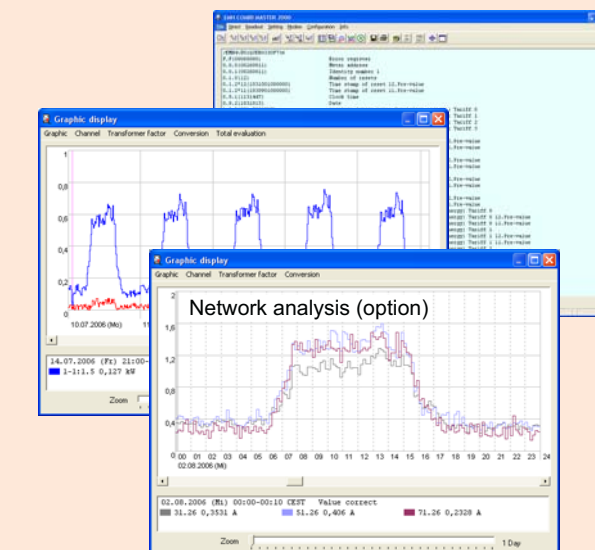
EMH COMBI MASTER 2000

File Direct Readout Setting Modes Configuration Info

F.F(00000000) Error register
0.0.0(00284011) Meter address
0.0.1(00284011) Identity number 1
0.1.0(12) Number of resets
0.1.2*12(1312010000000) Time stamp of reset 12.Pre-value
0.1.2*11(1309010000000) Time stamp of reset 11.Pre-value
0.9.1(113148?) Clock time
0.9.2(1312015) Date

Tariff 0
Tariff 1
Tariff 2
Tariff 3

Pre-value
Pre-value

Pre-value
Pre-value

Tariff 0
Tariff 0 12.Pre-value
Tariff 0 11.Pre-value
Tariff 1
Tariff 1 12.Pre-value
Tariff 1 11.Pre-value

Graphic display

Graphic Channel Transformer factor Conversion Total evaluation

1
0,8
0,6
0,4
0,2
0

10.07.2006 (Mo) 11

14.07.2006 (Fr) 21:00
1-1:1.5 0,127 kW

Zoom

Graphic display

Graphic Channel Transformer factor Conversion

Network analysis (option)

2
1,6
1,2
0,8
0,4
0

00 01 02 03 04 05 06 07 08 09 10 11 12 13 14 15 16 17 18 19 20 21 22 23 24
02.08.2006 (Mi)

02.08.2006 (Mi) 00:00-00:10 CEST Value correct
31.26 0,3531 A 51.26 0,406 A 71.26 0,2328 A

Zoom 1 Day